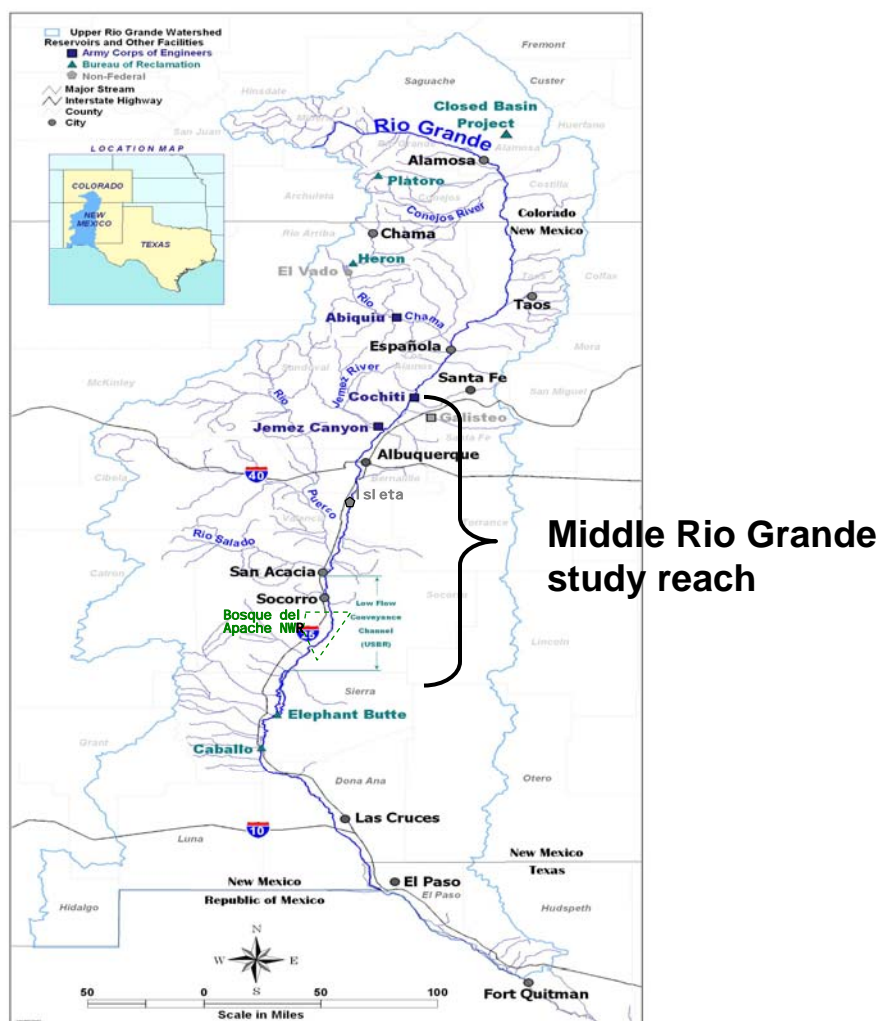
Upper Rio Grande Watershed
Reservoirs and Other Facilities
Army Corps of Engineers
Bureau of Reclamation
Non-Federal
Major Stream
Interstate Highway
County
City

LOCATION MAP
COLORADO
NEW MEXICO
TEXAS

Fremont
Saguache
Custer
Hinsdale
Mineral
San Juan
Huerfano
Closed Basin Project
Rio Grande
Rio Grande
Alamosa
Alamosa
Platoro
Conejos
Costilla
Archuleta
Conejos River
Colorado
New Mexico
Rio Arriba
Chama
El Vado
Heron
Colfax
Taos
Taos
Rio
Abiquiu
Chama
Española
Mora
McKinley
Sandoval
Jemez River
Santa Fe
San Miguel
Rio
Cochiti
Galisteo
Jemez Canyon
Santa Fe
Bernalillo
Albuquerque
Cibola
40
Puerco
Valencia
Isleta
Torrance
Rio Salado
Middle Rio Grande study reach
San Acacia
Catron
Socorro
Socorro
Bosque del Apache NWR
Low Flow Conveyance Channel (USBR)
25
Lincoln
Sierra
Elephant Butte
Grant
Caballo
Otero
Dona Ana
10
Las Cruces
Luna
New Mexico
Texas
New Mexico
El Paso
Republic of Mexico
El Paso
Hidalgo
Hudspeth
N
W
E
S
50
0
50
100
Scale in Miles
Fort Quitman